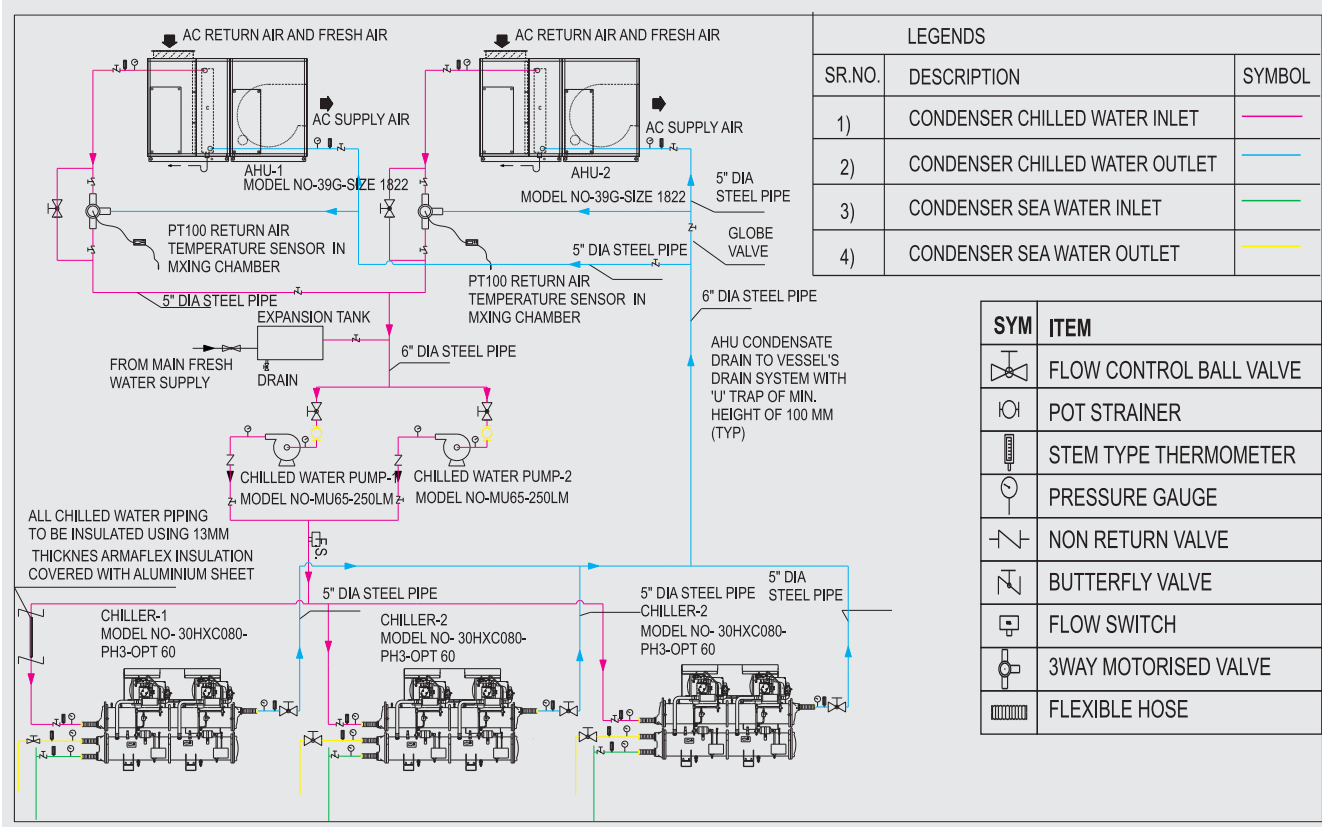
AC RETURN AIR AND FRESH AIR

AC SUPPLY AIR

AHU-1
MODEL NO-39G-SIZE 1822

AC RETURN AIR AND FRESH AIR

AC SUPPLY AIR

AHU-2
MODEL NO-39G-SIZE 1822

5" DIA STEEL PIPE

GLOBE VALVE

PT100 RETURN AIR TEMPERATURE SENSOR IN MXING CHAMBER

5" DIA STEEL PIPE

PT100 RETURN AIR TEMPERATURE SENSOR IN MXING CHAMBER

5" DIA STEEL PIPE

6" DIA STEEL PIPE

EXPANSION TANK

FROM MAIN FRESH WATER SUPPLY

DRAIN

6" DIA STEEL PIPE

AHU CONDENSATE DRAIN TO VESSEL'S DRAIN SYSTEM WITH 'U' TRAP OF MIN. HEIGHT OF 100 MM (TYP)

CHILLED WATER PUMP-1
MODEL NO-MU65-250LM

CHILLED WATER PUMP-2
MODEL NO-MU65-250LM

ALL CHILLED WATER PIPING TO BE INSULATED USING 13MM THICKNES ARMAFLEX INSULATION COVERED WITH ALUMINIUM SHEET

F.S.

5" DIA STEEL PIPE

CHILLER-1
MODEL NO- 30HXC080-PH3-OPT 60

CHILLER-2
MODEL NO- 30HXC080-PH3-OPT 60

5" DIA STEEL PIPE
CHILLER-2
MODEL NO- 30HXC080-PH3-OPT 60

5" DIA STEEL PIPE

LEGENDS

| SR.NO. | DESCRIPTION | SYMBOL |
|---|---|---|
| 1) | CONDENSER CHILLED WATER INLET | |
| 2) | CONDENSER CHILLED WATER OUTLET | |
| 3) | CONDENSER SEA WATER INLET | |
| 4) | CONDENSER SEA WATER OUTLET | |

| SYM | ITEM |
|---|---|
| | FLOW CONTROL BALL VALVE |
| | POT STRAINER |
| | STEM TYPE THERMOMETER |
| | PRESSURE GAUGE |
| | NON RETURN VALVE |
| | BUTTERFLY VALVE |
| | FLOW SWITCH |
| | 3WAY MOTORISED VALVE |
| | FLEXIBLE HOSE |